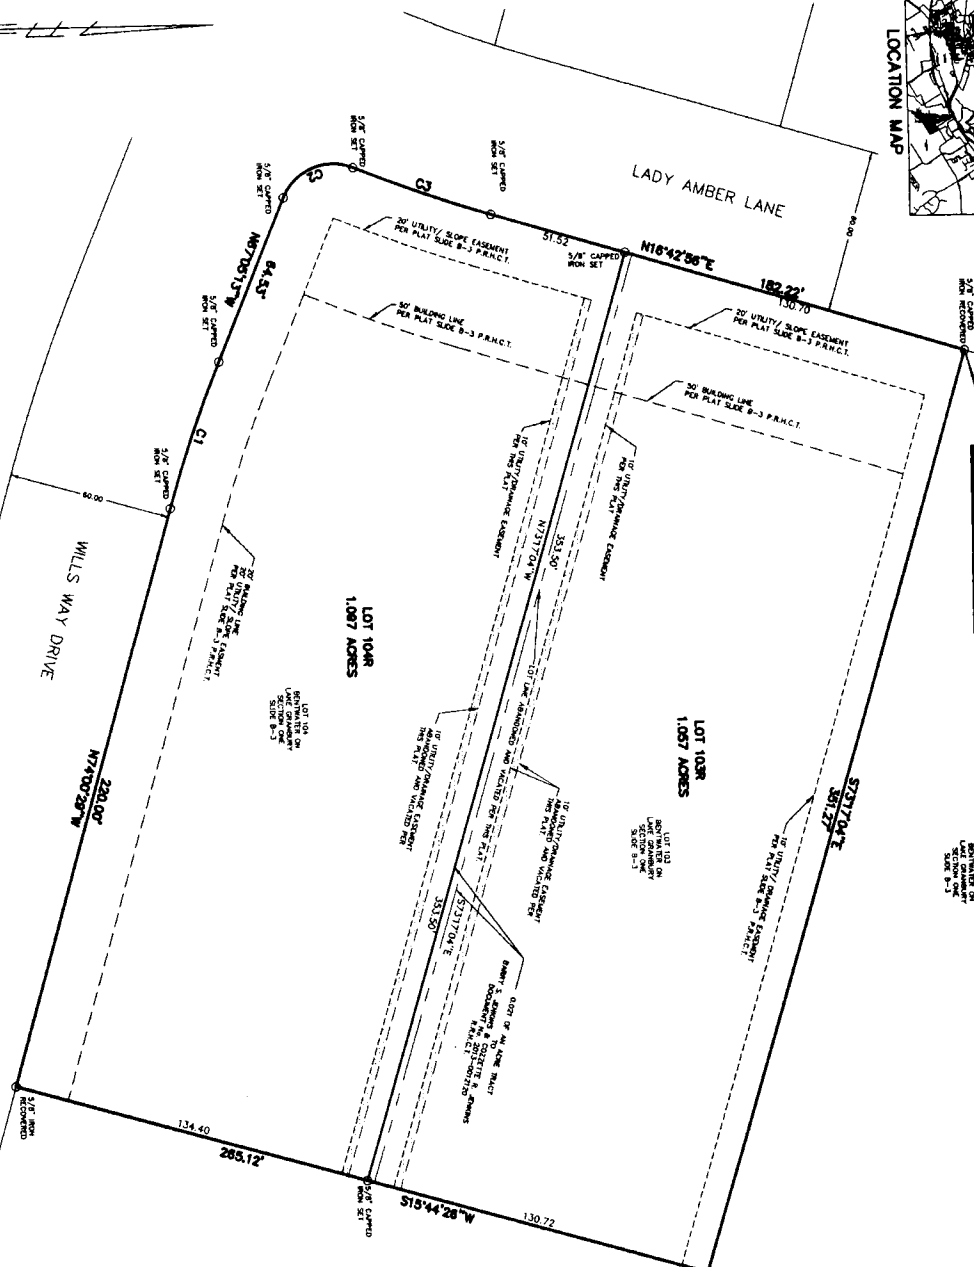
LOCATION MAP

LADY AMBER LANE

5/8" CAPPED IRON SET

5/8" CAPPED IRON SET

C2

C3

20' UTILITY/ SLOPE EASEMENT PER PLAT SLIDE B-3 P.R.H.C.T.

51.52

5/8" CAPPED IRON SET

N16°42'56"E

182.22'

130.70

5/8" CAPPED IRON RECOVERED

60.00

20' UTILITY/ SLOPE EASEMENT PER PLAT SLIDE B-3 P.R.H.C.T.

N70°05'15"W

84.53'

5/8" CAPPED IRON SET

50' BUILDING LINE PER PLAT SLIDE B-3 P.R.H.C.T.

50' BUILDING LINE PER PLAT SLIDE B-3 P.R.H.C.T.

C1

5/8" CAPPED IRON SET

10' UTILITY/DRAINAGE EASEMENT PER THIS PLAT

10' UTILITY/DRAINAGE EASEMENT PER THIS PLAT

60.00

N73°17'04"W

353.50'

WILLS WAY DRIVE

25' BUILDING LINE PER PLAT 20' UTILITY/ SLOPE EASEMENT PER PLAT SLIDE B-3 P.R.H.C.T.

LOT 104R
1.087 ACRES

LOT 104 BENTWATER ON LAKE GRANBURY SECTION ONE SLIDE B-3

LOT LINE ABANDONED AND VACATED PER THIS PLAT

LOT 103R
1.057 ACRES

LOT 103 BENTWATER ON LAKE GRANBURY SECTION ONE SLIDE B-3

10' UTILITY/DRAINAGE EASEMENT ABANDONED AND VACATED PER THIS PLAT

10' UTILITY/DRAINAGE EASEMENT ABANDONED AND VACATED PER THIS PLAT

S73°17'04"E

391.27'

10' UTILITY/DRAINAGE EASEMENT PER PLAT SLIDE B-3 P.R.H.C.T.

BENTWATER ON LAKE GRANBURY SECTION ONE SLIDE B-3

N74°00'28"W

220.00'

S73°17'04"E

353.50'

0.021 OF AN ACRE TRACT BARRY S. JENKINS TO COLLETTE R. JENKINS DOCUMENT No. 2013-00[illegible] R.P.H.C.T.

5/8" IRON RECOVERED

134.40

265.12'

5/8" CAPPED IRON SET

S15°44'28"W

130.72